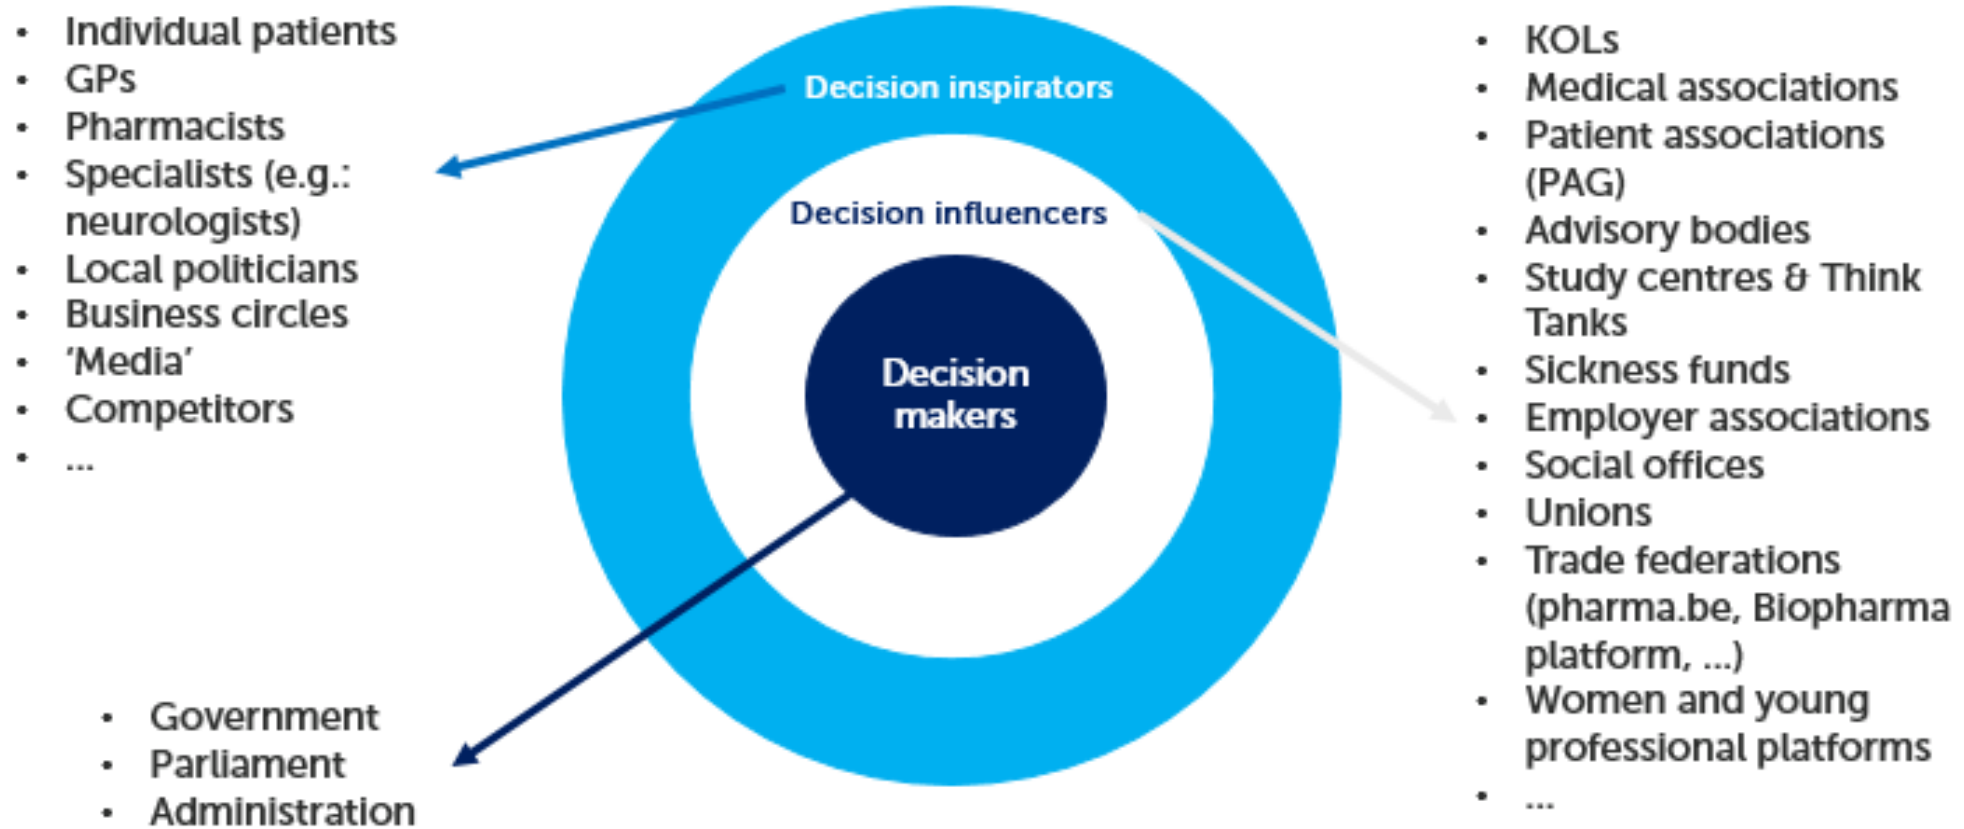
- Individual patients
- GPs
- Pharmacists
- Specialists (e.g.: neurologists)
- Local politicians
- Business circles
- 'Media'
- Competitors
- ...

Decision inspirators

Decision influencers

Decision makers

- KOLs
- Medical associations
- Patient associations (PAG)
- Advisory bodies
- Study centres & Think Tanks
- Sickness funds
- Employer associations
- Social offices
- Unions
- Trade federations (pharma.be, Biopharma platform, ...)
- Women and young professional platforms
- ...

- Government
- Parliament
- Administration